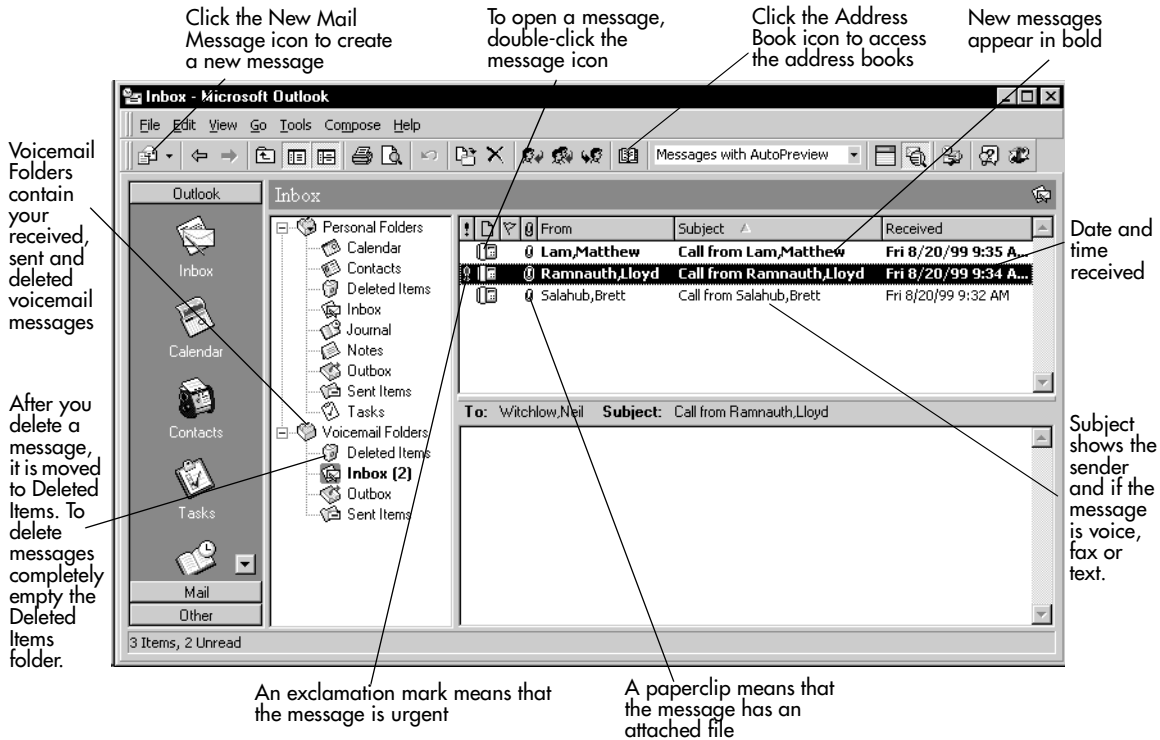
Click the New Mail Message icon to create a new message

To open a message, double-click the message icon

Click the Address Book icon to access the address books

New messages appear in bold

Inbox - Microsoft Outlook

File Edit View Go Tools Compose Help

Messages with AutoPreview

Voicemail Folders contain your received, sent and deleted voicemail messages

Outlook

Inbox

Inbox

Calendar

Contacts

Tasks

Mail

Other

Personal Folders
Calendar
Contacts
Deleted Items
Inbox
Journal
Notes
Outbox
Sent Items
Tasks
Voicemail Folders
Deleted Items
Inbox (2)
Outbox
Sent Items

| ! | | | | From | Subject | Received |
|---|---|---|---|---|---|---|
| | | | | Lam,Matthew | Call from Lam,Matthew | Fri 8/20/99 9:35 A... |
| ! | | | | Ramnauth,Lloyd | Call from Ramnauth,Lloyd | Fri 8/20/99 9:34 A... |
| | | | | Salahub,Brett | Call from Salahub,Brett | Fri 8/20/99 9:32 AM |

Date and time received

To: Witchlow,Neil Subject: Call from Ramnauth,Lloyd

After you delete a message, it is moved to Deleted Items. To delete messages completely empty the Deleted Items folder.

Subject shows the sender and if the message is voice, fax or text.

3 Items, 2 Unread

An exclamation mark means that the message is urgent

A paperclip means that the message has an attached file